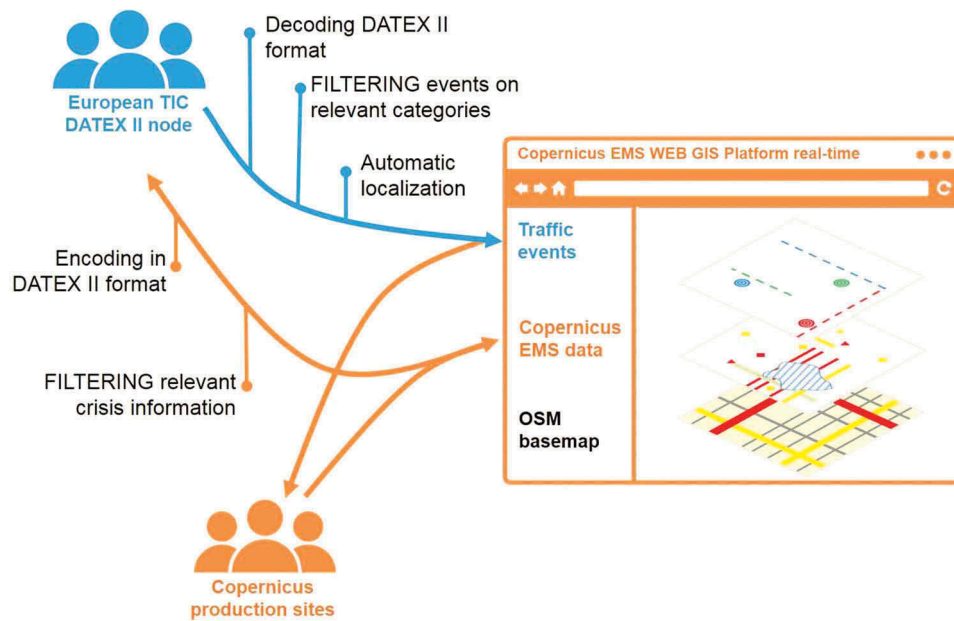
European TIC DATEX II node

Decoding DATEX II format

FILTERING events on relevant categories

Automatic localization

Encoding in DATEX II format

FILTERING relevant crisis information

Copernicus EMS WEB GIS Platform real-time

Traffic events

Copernicus EMS data

OSM basemap

Copernicus production sites